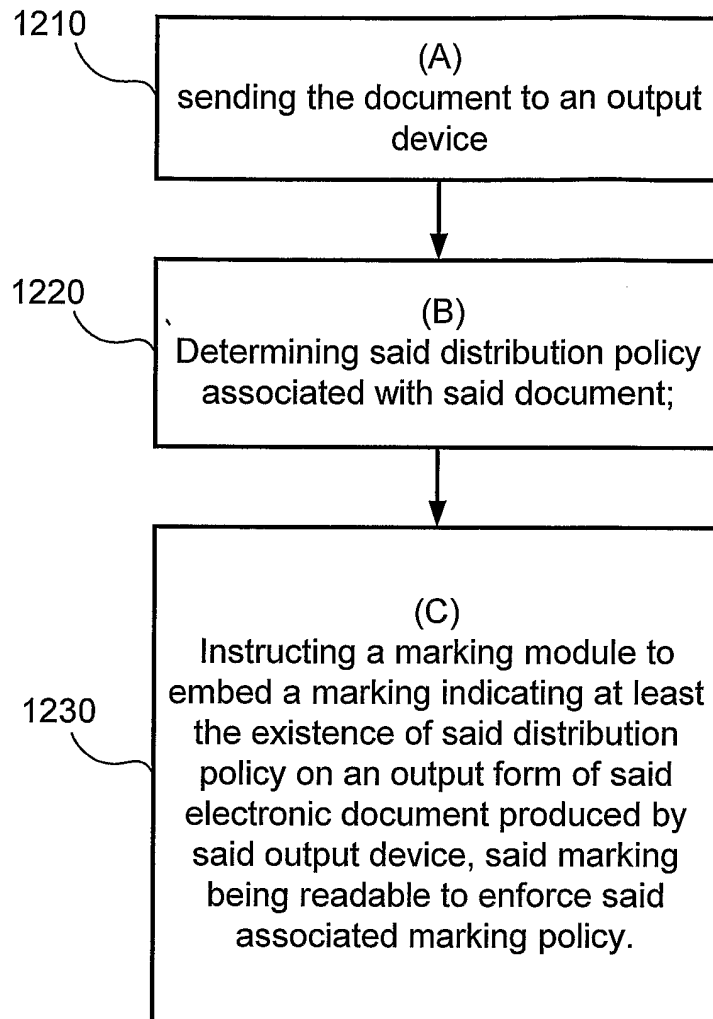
1210

(A)
sending the document to an output device

1220

(B)
Determining said distribution policy associated with said document;

1230

(C)
Instructing a marking module to embed a marking indicating at least the existence of said distribution policy on an output form of said electronic document produced by said output device, said marking being readable to enforce said associated marking policy.